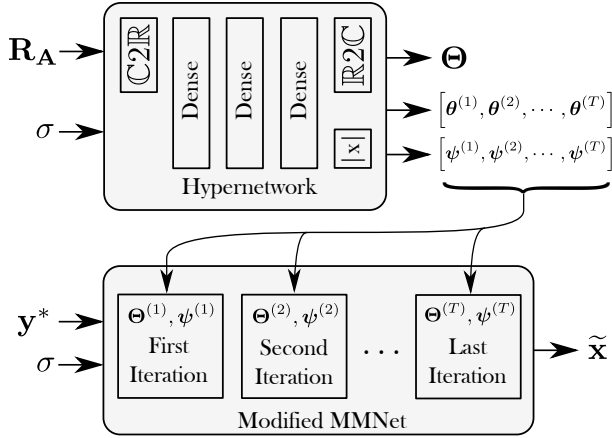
$\mathbf{R_A}$

$\sigma$

$\mathbb{C}2\mathbb{R}$

Dense

Dense

Dense

$\mathbb{R}2\mathbb{C}$

$|x|$

Hypernetwork

$\mathbf{\Theta}$

$\left[\boldsymbol{\theta}^{(1)}, \boldsymbol{\theta}^{(2)}, \cdots, \boldsymbol{\theta}^{(T)}\right]$

$\left[\boldsymbol{\psi}^{(1)}, \boldsymbol{\psi}^{(2)}, \cdots, \boldsymbol{\psi}^{(T)}\right]$

$\mathbf{y}^*$

$\sigma$

$\mathbf{\Theta}^{(1)}, \boldsymbol{\psi}^{(1)}$
First Iteration

$\mathbf{\Theta}^{(2)}, \boldsymbol{\psi}^{(2)}$
Second Iteration

$\cdots$

$\mathbf{\Theta}^{(T)}, \boldsymbol{\psi}^{(T)}$
Last Iteration

$\widetilde{\mathbf{x}}$

Modified MMNet